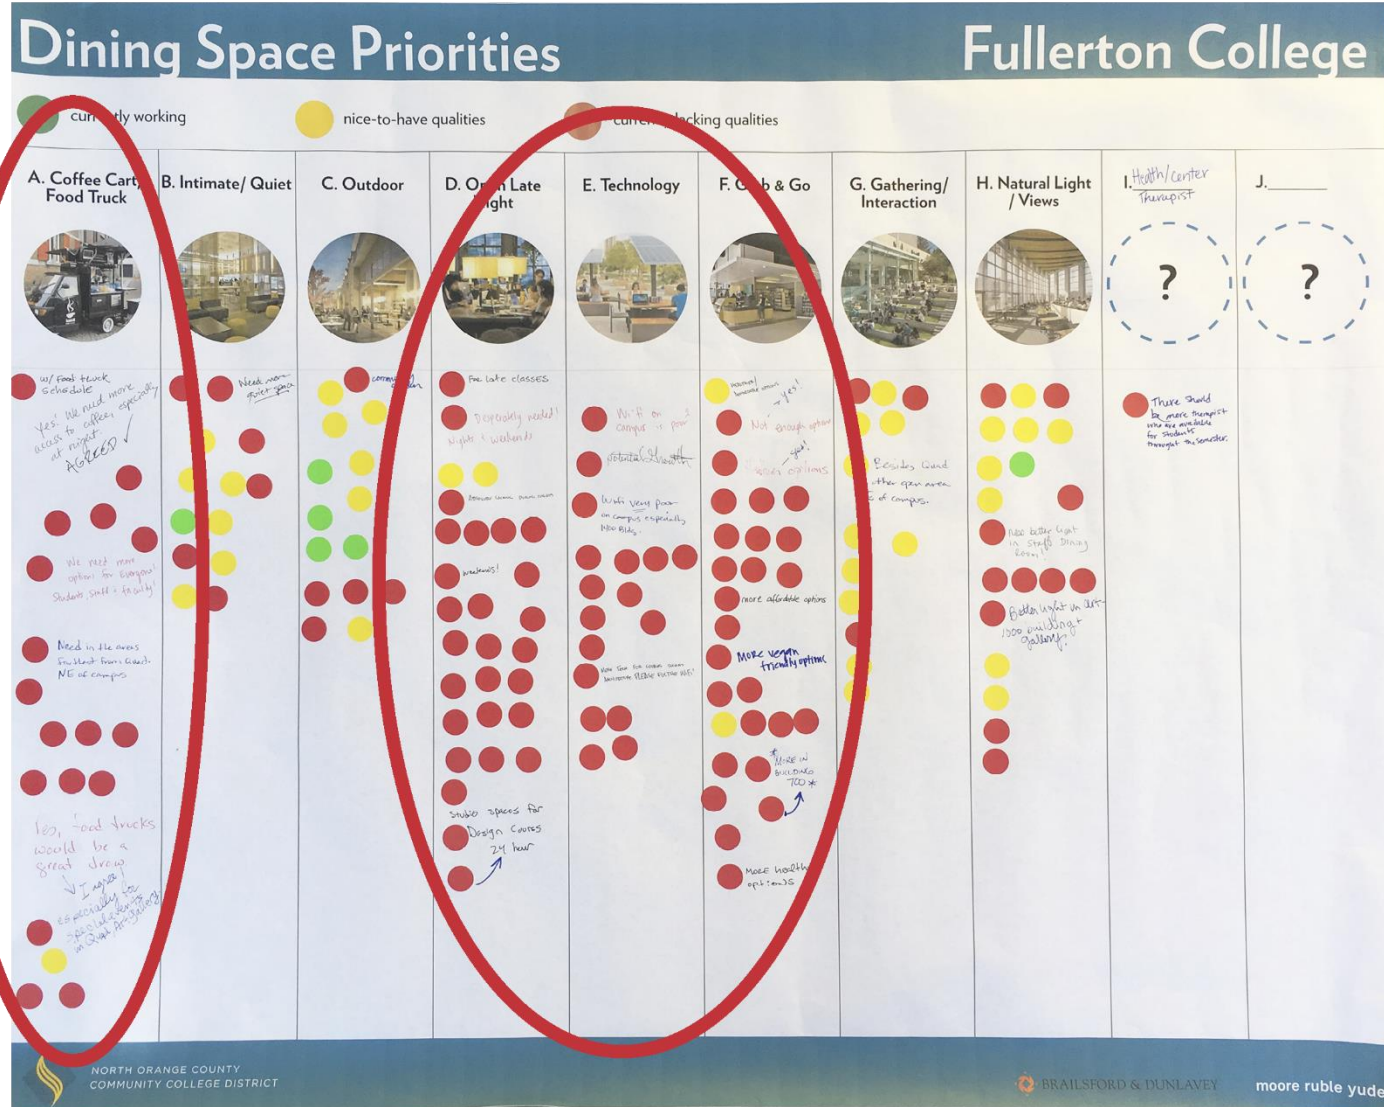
Dining Space Priorities

Fullerton College

currently working
nice-to-have qualities
currently lacking qualities

| A. Coffee Cart/ Food Truck | B. Intimate/ Quiet | C. Outdoor | D. Open Late Night | E. Technology | F. Grab & Go | G. Gathering/ Interaction | H. Natural Light / Views | I. Health/center Therapist | J. ______ |
|---|---|---|---|---|---|---|---|---|---|
| | | | | | | | | ? | ? |

w/ food truck schedule

Yes! We need more access to coffee, especially at night. AGREED ✓

We need more options for everyone! Students, staff + faculty!

Need in the areas Further from Quad. NE of campus

Yes, food trucks would be a great draw. ✓ I agree! especially for specialty areas in Quad Art Gallery

Need more quiet space

community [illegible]

For late classes

Desperately needed! Nights & weekends

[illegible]

weekends!

Studio spaces for Design Courses 24 hour

Wifi on campus is poor

potential growth

Wifi very poor on campus especially 1400 Bldg.

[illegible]

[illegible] yes!

Not enough options

yes! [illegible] options

more affordable options

More vegan friendly options

*More in building 700*

More health options

Besides Quad other open area of campus.

Need better light in staff Dining Room

Better light in Art 1000 building gallery.

There should be more therapist who are available for students throughout the semester.

NORTH ORANGE COUNTY COMMUNITY COLLEGE DISTRICT

BRAILSFORD & DUNLAVEY

moore ruble yude